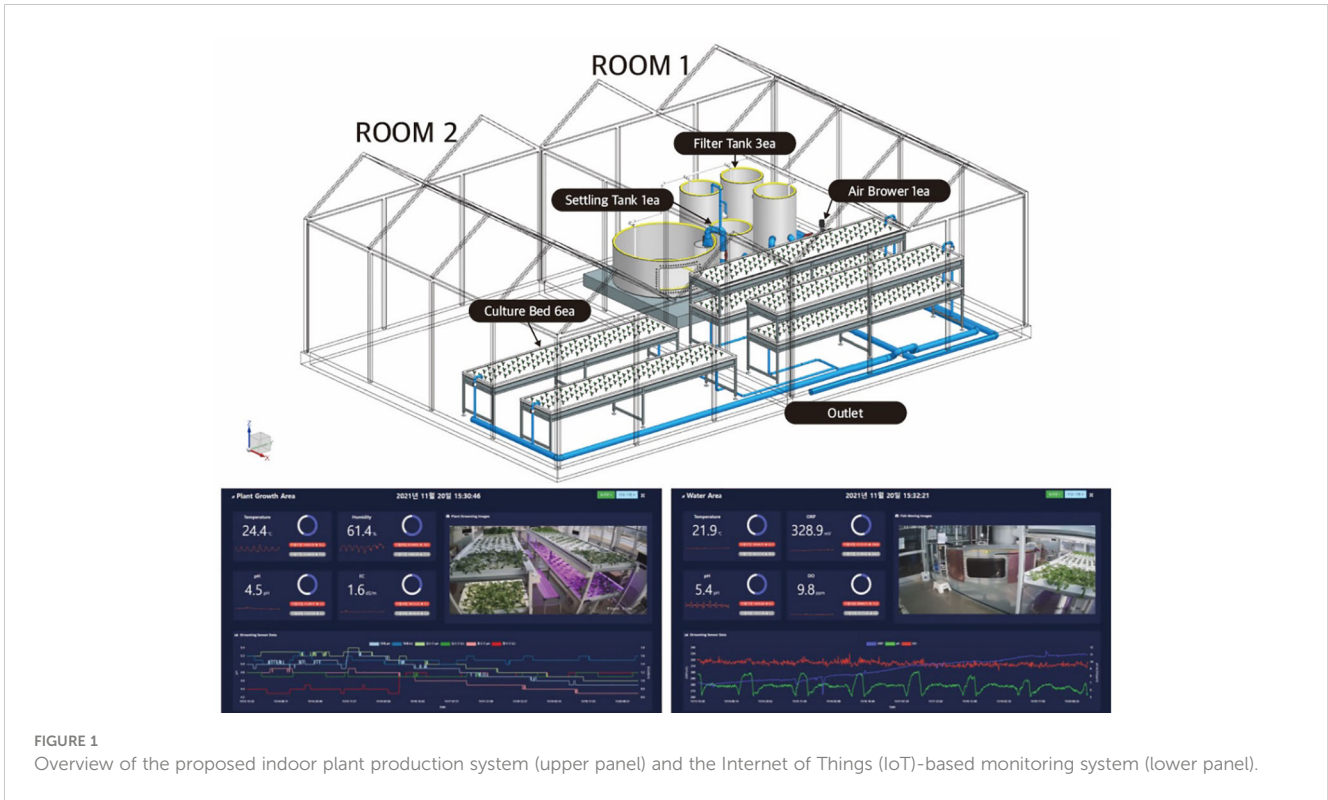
ROOM 1

ROOM 2

Filter Tank 3ea

Settling Tank 1ea

Air Brower 1ea

Culture Bed 6ea

Outlet

Plant Growth Area

2021년 11월 20일 15:30:46

Temperature

24.4 ℃

Humidity

61.4 %

Plant Streaming Images

pH

4.5 pH

EC

1.6 dS/m

Streaming Sensor Data

Water Area

2021년 11월 20일 15:32:21

Temperature

21.9 ℃

ORP

328.9 mV

pH

5.4 pH

DO

9.8 ppm

Streaming Sensor Data

FIGURE 1
Overview of the proposed indoor plant production system (upper panel) and the Internet of Things (IoT)-based monitoring system (lower panel).